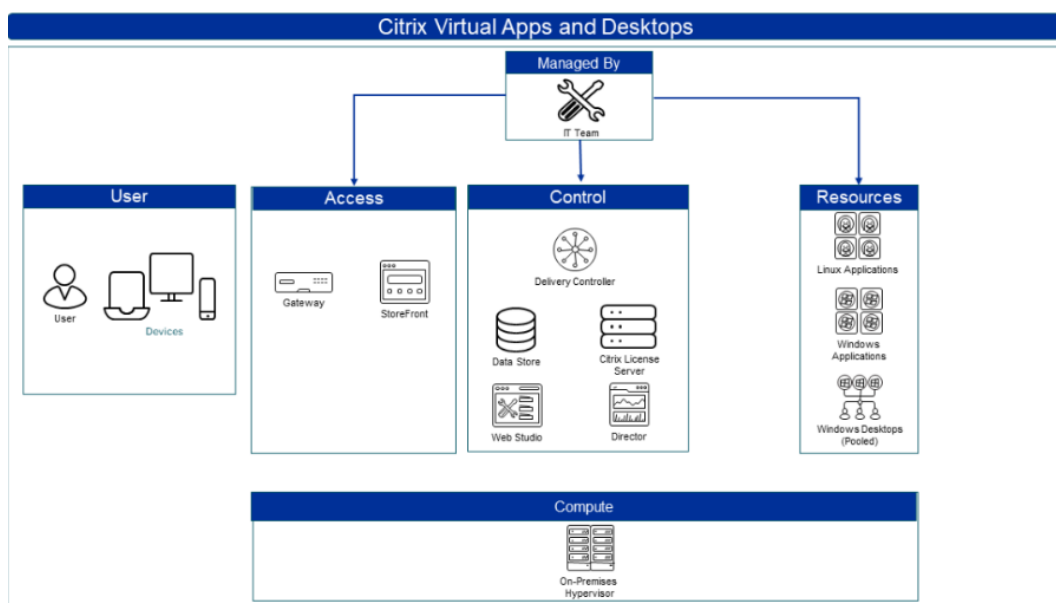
Citrix Virtual Apps and Desktops

Managed By

IT Team

User

User

Devices

Access

Gateway

StoreFront

Control

Delivery Controller

Data Store

Citrix License Server

Web Studio

Director

Resources

Linux Applications

Windows Applications

Windows Desktops (Pooled)

Compute

On-Premises Hypervisor